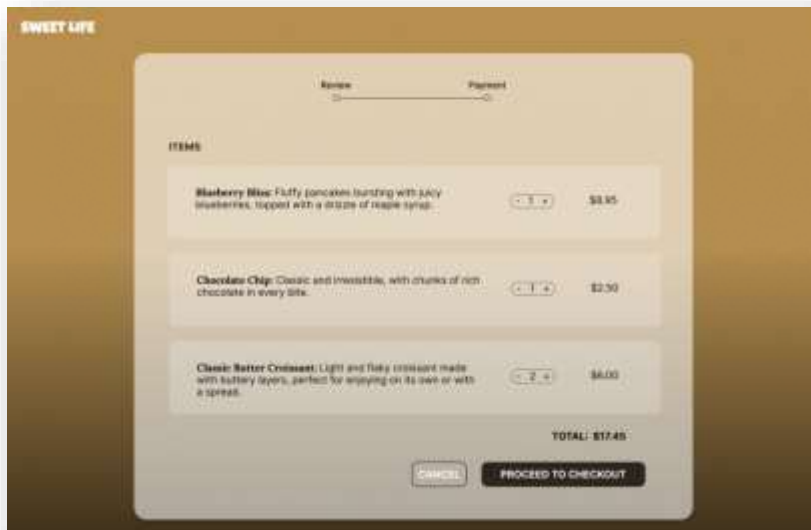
SWEET LIFE

Review

Payment

ITEMS

Blueberry Bliss: Fluffy pancakes bursting with juicy blueberries, topped with a drizzle of maple syrup.

- 1 +

$8.95

Chocolate Chip: Classic and irresistible, with chunks of rich chocolate in every bite.

- 1 +

$2.50

Classic Butter Croissant: Light and flaky croissant made with buttery layers, perfect for enjoying on its own or with a spread.

- 2 +

$6.00

TOTAL: $17.45

CANCEL

PROCEED TO CHECKOUT